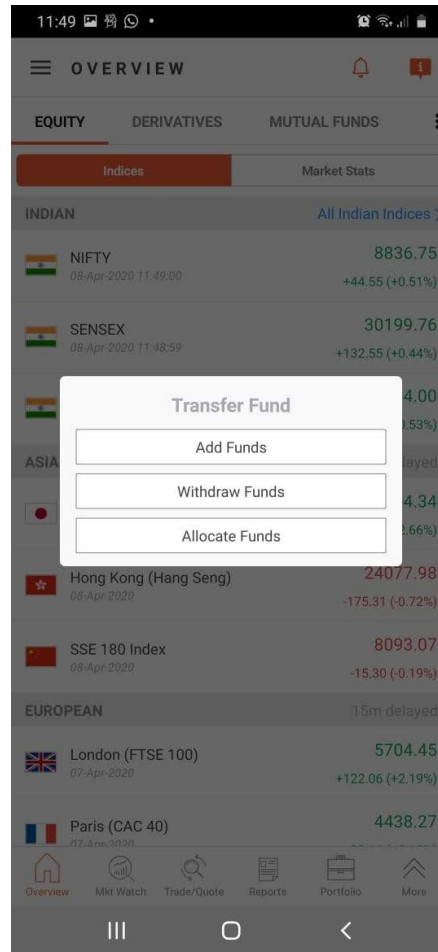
11:49

OVERVIEW

EQUITY DERIVATIVES MUTUAL FUNDS

Indices Market Stats

INDIAN All Indian Indices

NIFTY
08-Apr-2020 11:49:00
8836.75
+44.55 (+0.51%)

SENSEX
08-Apr-2020 11:48:59
30199.76
+132.55 (+0.44%)

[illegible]4.00
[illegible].53%)

ASIA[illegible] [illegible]layed

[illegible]4.34
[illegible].66%)

Transfer Fund

Add Funds

Withdraw Funds

Allocate Funds

Hong Kong (Hang Seng)
08-Apr-2020
24077.98
-175.31 (-0.72%)

SSE 180 Index
08-Apr-2020
8093.07
-15.30 (-0.19%)

EUROPEAN 15m delayed

London (FTSE 100)
07-Apr-2020
5704.45
+122.06 (+2.19%)

Paris (CAC 40)
07-Apr-2020
4438.27

Overview Mkt Watch Trade/Quote Reports Portfolio More